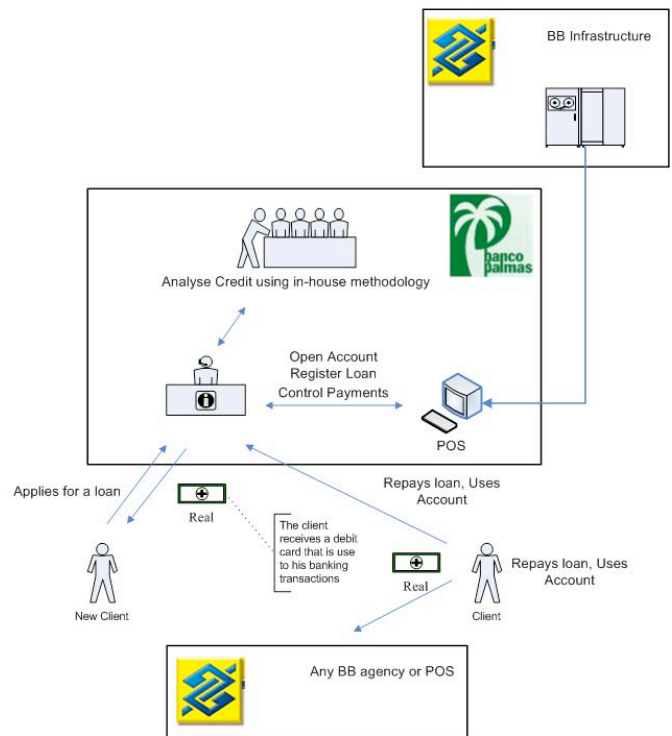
BB Infrastructure

banco palmas

Analyse Credit using in-house methodology

Open Account
Register Loan
Control Payments

POS

Applies for a loan

Real

The client receives a debit card that is use to his banking transactions

Repays loan, Uses Account

Real

Repays loan, Uses Account

New Client

Client

Any BB agency or POS